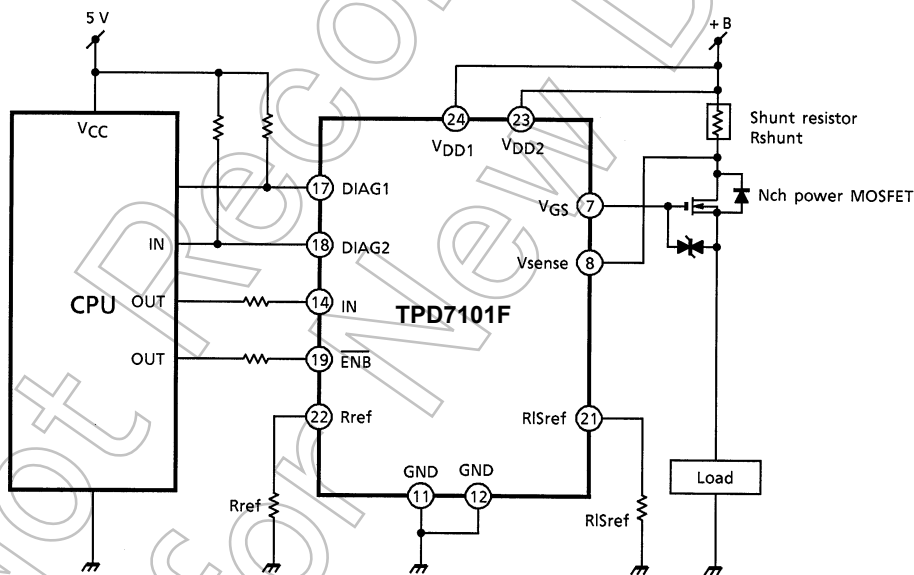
5 V

+B

VCC

24
VDD1

23
VDD2

Shunt resistor
Rshunt

17 DIAG1

Nch power MOSFET

IN

18 DIAG2

VGS 7

CPU

Vsense 8

OUT

14 IN

TPD7101F

OUT

19 $\overline{\text{ENB}}$

22 Rref

RlSref 21

GND
11

GND
12

Load

Rref

RlSref